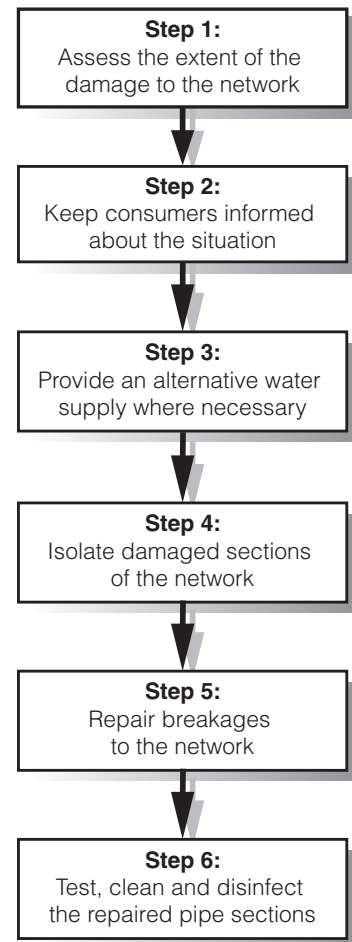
**Step 1:**
Assess the extent of the damage to the network

**Step 2:**
Keep consumers informed about the situation

**Step 3:**
Provide an alternative water supply where necessary

**Step 4:**
Isolate damaged sections of the network

**Step 5:**
Repair breakages to the network

**Step 6:**
Test, clean and disinfect the repaired pipe sections